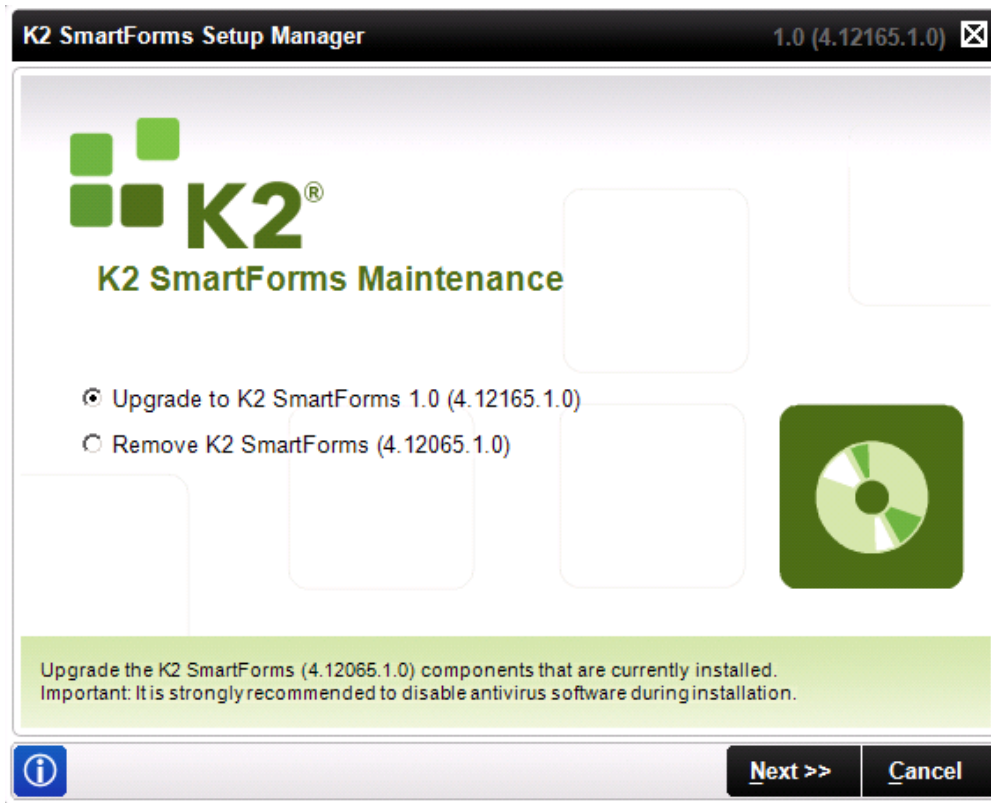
K2 SmartForms Setup Manager

1.0 (4.12165.1.0)

K2®

K2 SmartForms Maintenance

Upgrade to K2 SmartForms 1.0 (4.12165.1.0)

Remove K2 SmartForms (4.12065.1.0)

Upgrade the K2 SmartForms (4.12065.1.0) components that are currently installed.
Important: It is strongly recommended to disable antivirus software during installation.

Next >>

Cancel